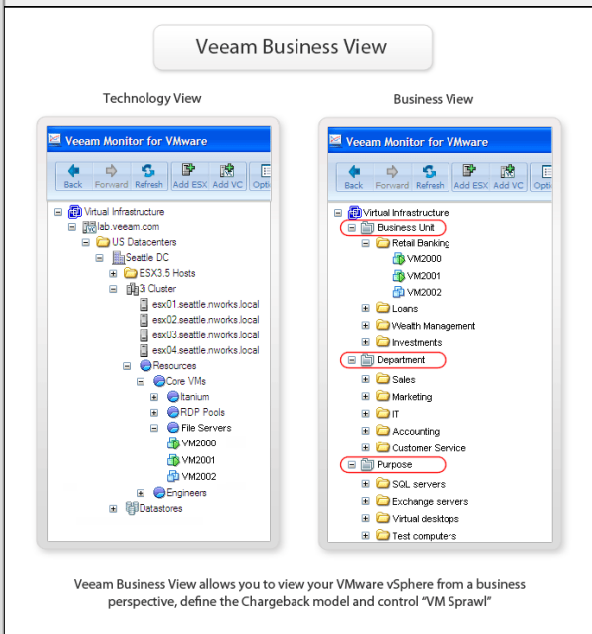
Veeam Business View

Technology View

Veeam Monitor for VMware

Back Forward Refresh Add ESX Add VC Opti

Virtual Infrastructure
lab.veeam.com
US Datacenters
Seattle DC
ESX3.5 Hosts
3 Cluster
esx01.seattle.nworks.local
esx02.seattle.nworks.local
esx03.seattle.nworks.local
esx04.seattle.nworks.local
Resources
Core VMs
Itanium
RDP Pools
File Servers
VM2000
VM2001
VM2002
Engineers
Datastores

Business View

Veeam Monitor for VMware

Back Forward Refresh Add ESX Add VC Opti

Virtual Infrastructure
Business Unit
Retail Banking
VM2000
VM2001
VM2002
Loans
Wealth Management
Investments
Department
Sales
Marketing
IT
Accounting
Customer Service
Purpose
SQL servers
Exchange servers
Virtual desktops
Test computers

Veeam Business View allows you to view your VMware vSphere from a business perspective, define the Chargeback model and control "VM Sprawl"